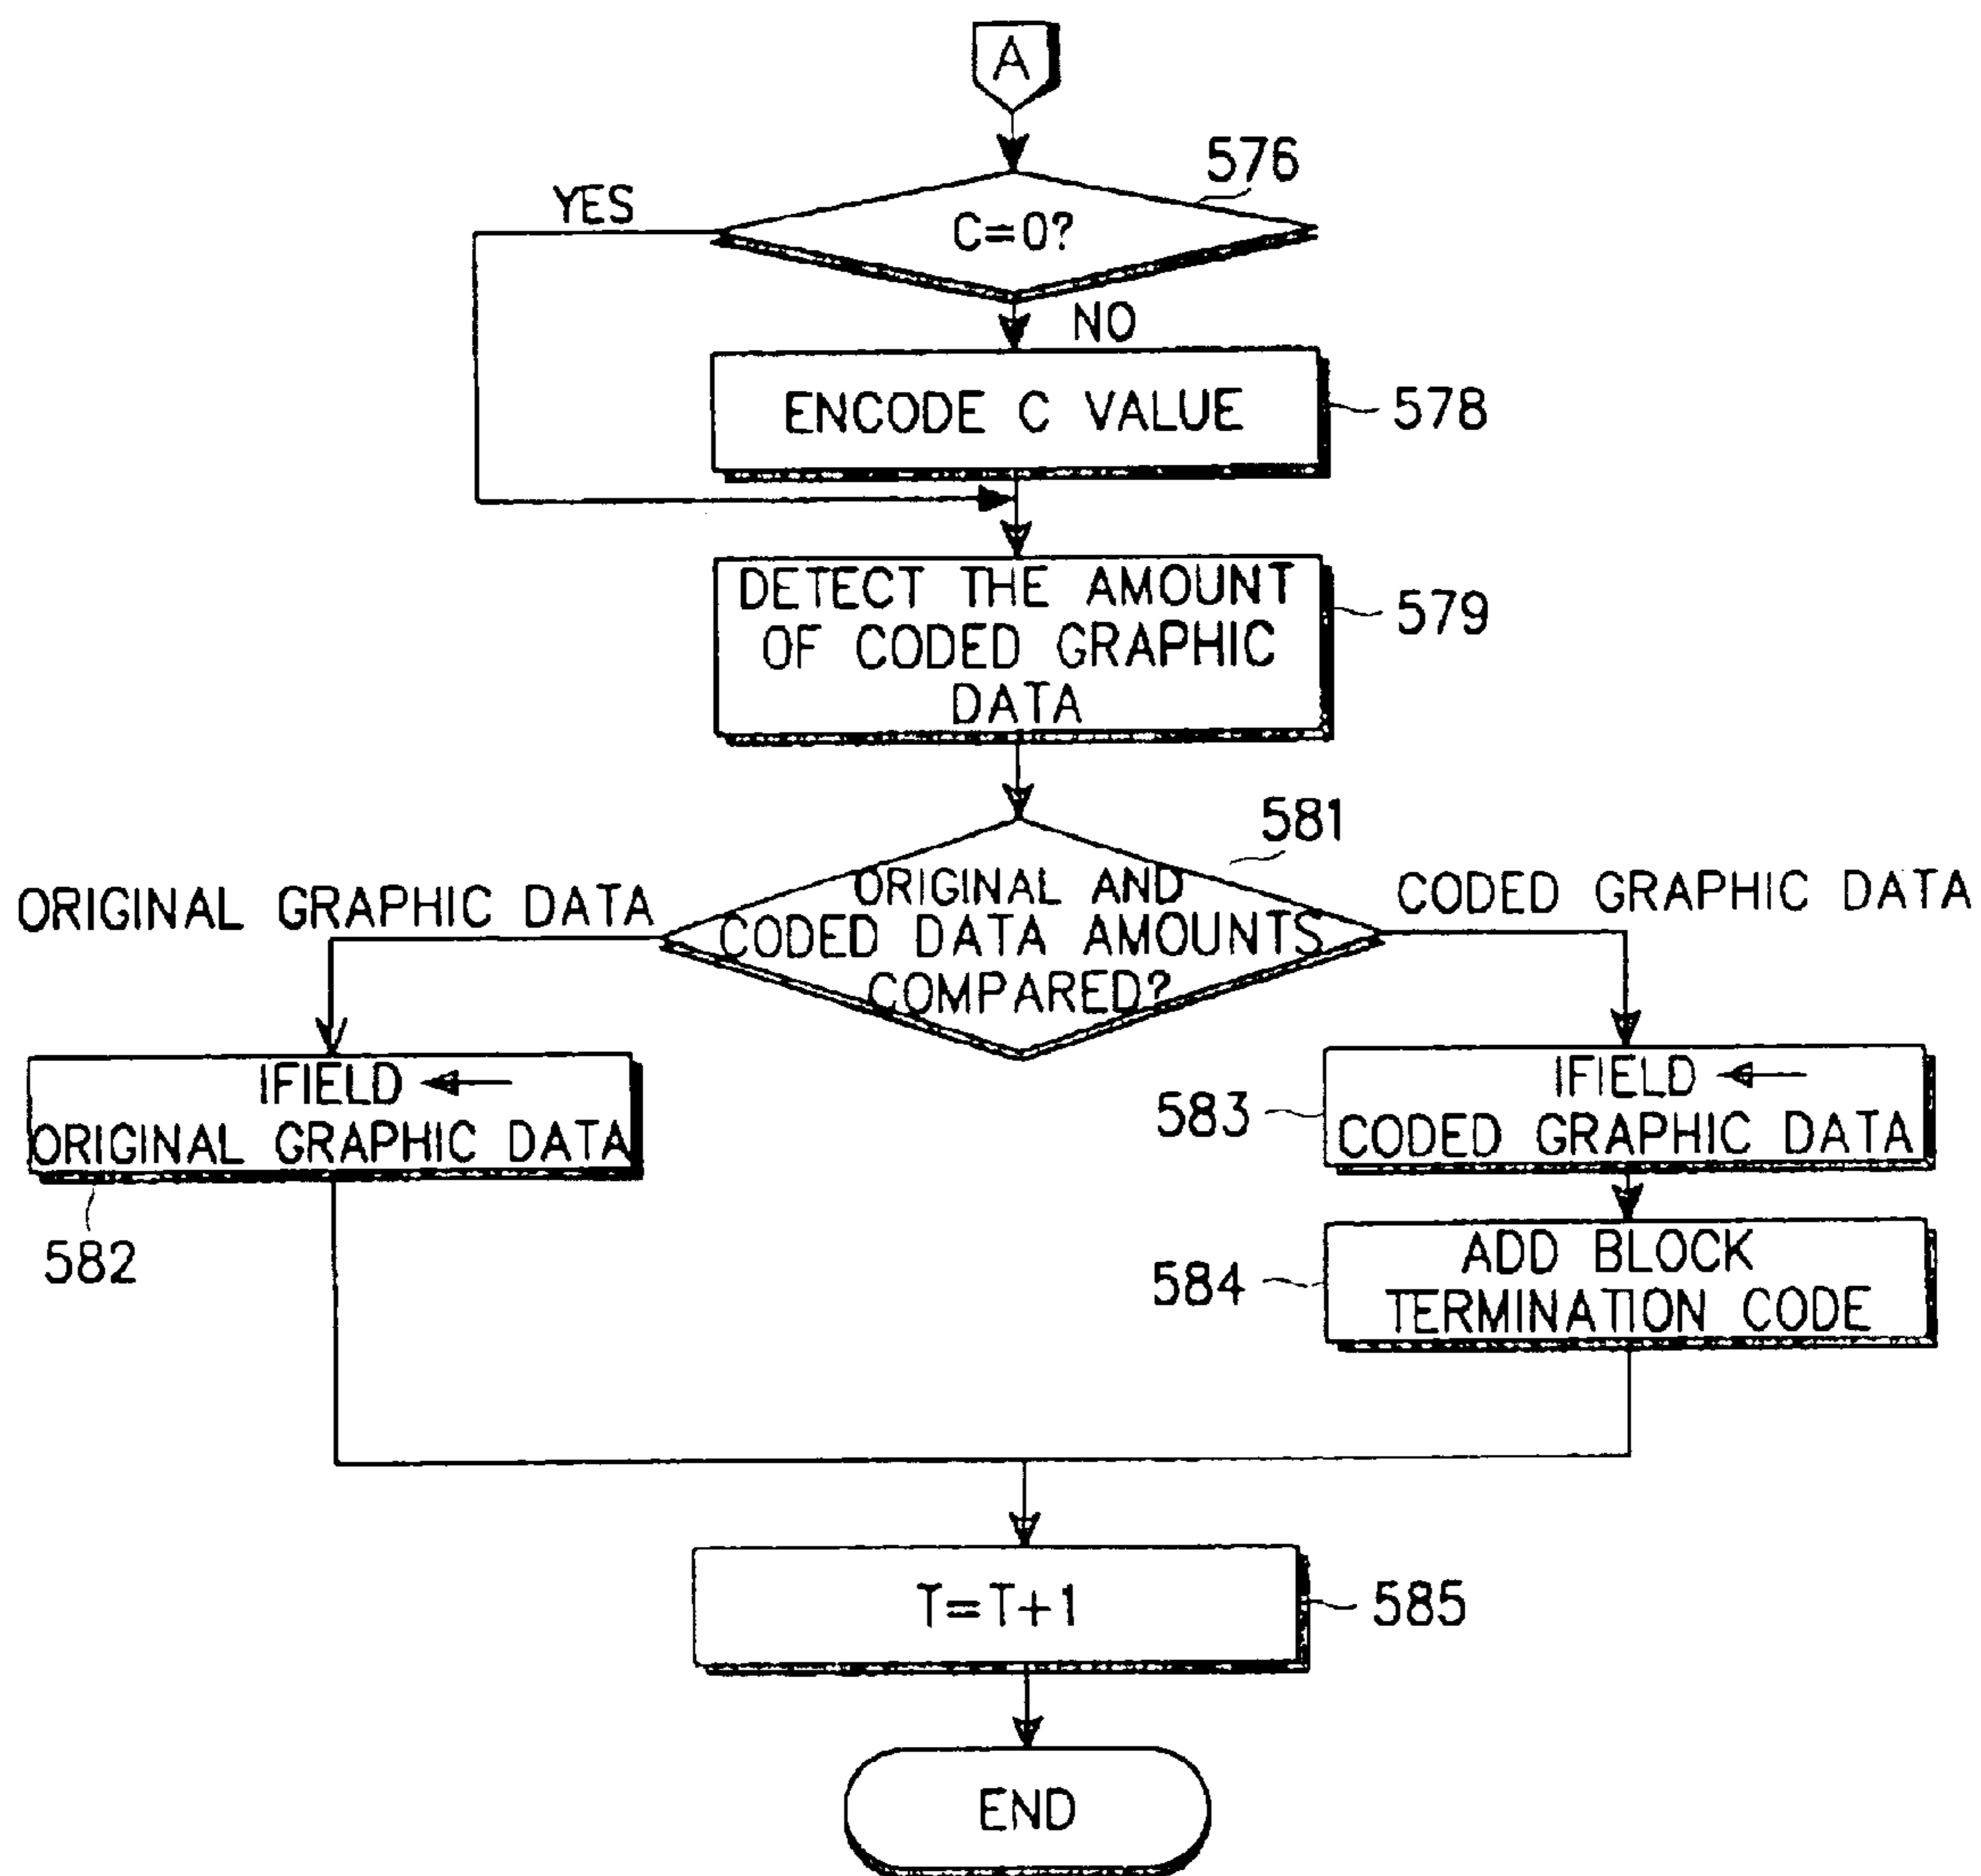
A

576

C=0?

YES

NO

ENCODE C VALUE

578

DETECT THE AMOUNT OF CODED GRAPHIC DATA

579

581

ORIGINAL GRAPHIC DATA

ORIGINAL AND CODED DATA AMOUNTS COMPARED?

CODED GRAPHIC DATA

IFIELD ← ORIGINAL GRAPHIC DATA

582

583

IFIELD ← CODED GRAPHIC DATA

584

ADD BLOCK TERMINATION CODE

T=T+1

585

END